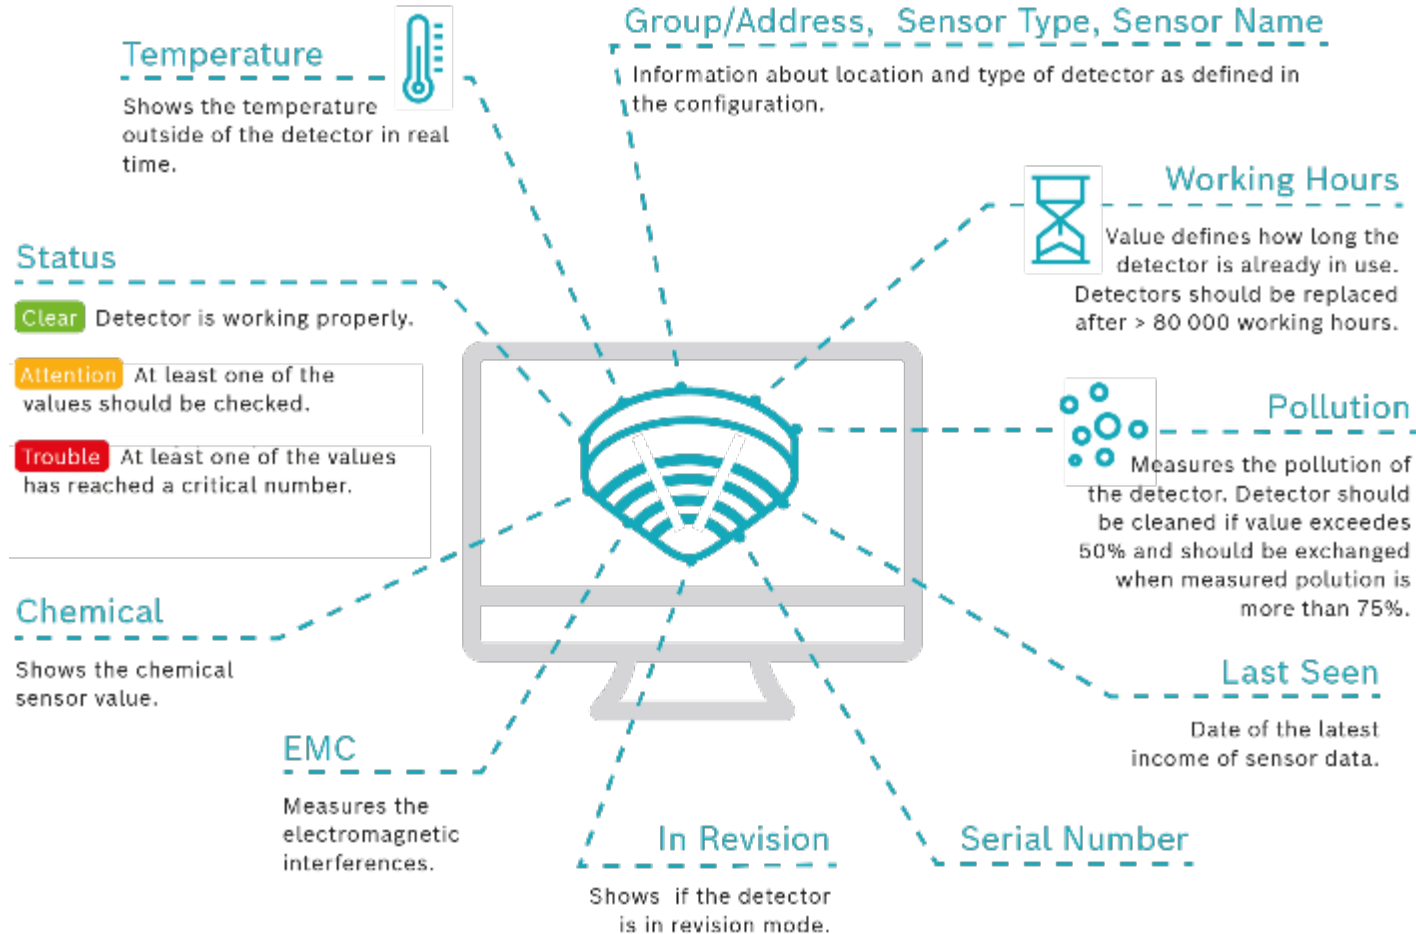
Temperature

Shows the temperature outside of the detector in real time.

Group/Address, Sensor Type, Sensor Name

Information about location and type of detector as defined in the configuration.

Working Hours

Value defines how long the detector is already in use. Detectors should be replaced after > 80 000 working hours.

Status

Clear Detector is working properly.

Attention At least one of the values should be checked.

Trouble At least one of the values has reached a critical number.

Pollution

Measures the pollution of the detector. Detector should be cleaned if value exceedes 50% and should be exchanged when measured polution is more than 75%.

Chemical

Shows the chemical sensor value.

Last Seen

Date of the latest income of sensor data.

EMC

Measures the electromagnetic interferences.

In Revision

Shows if the detector is in revision mode.

Serial Number